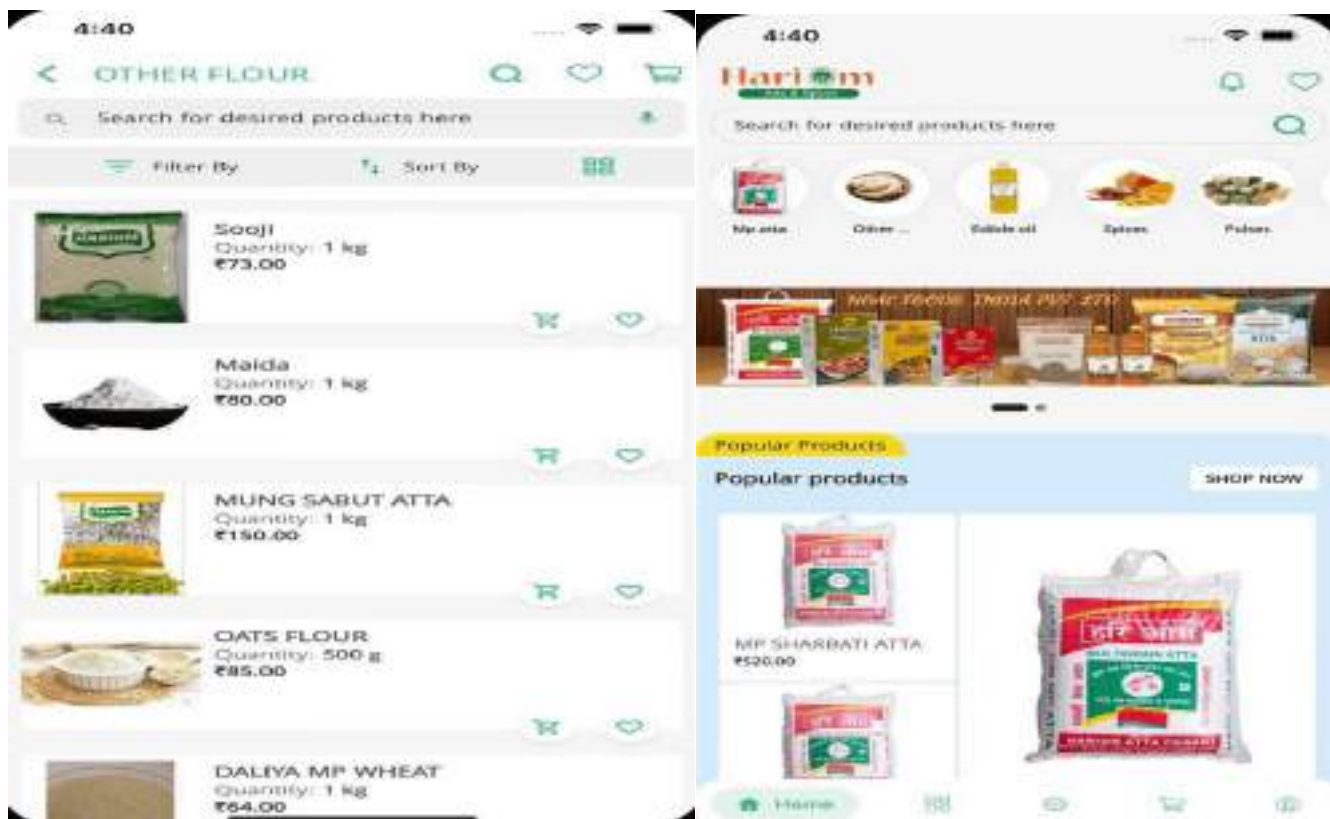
4:40

OTHER FLOUR

Search for desired products here

Filter By

Sort By

Sooji
Quantity: 1 kg
₹73.00

Maida
Quantity: 1 kg
₹80.00

MUNG SABUT ATTA
Quantity: 1 kg
₹150.00

OATS FLOUR
Quantity: 500 g
₹85.00

DALIYA MP WHEAT
Quantity: 1 kg
₹64.00

4:40

Hari Om

Search for desired products here

Mp atta

Other ...

Edible oil

Spices

Pulses

Popular Products

Popular products

SHOP NOW

MP SHARBATI ATTA
₹520.00

Home